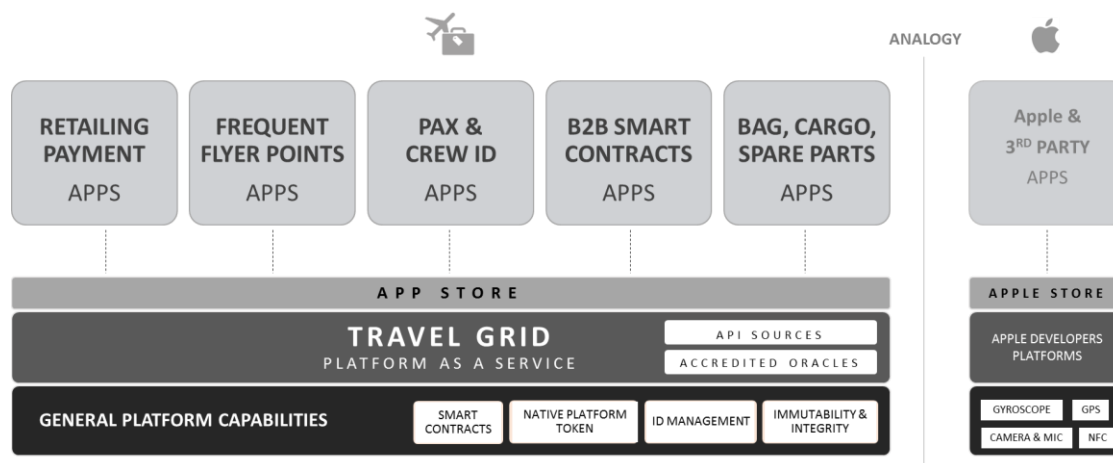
ANALOGY

RETAILING PAYMENT
APPS

FREQUENT FLYER POINTS
APPS

PAX & CREW ID
APPS

B2B SMART CONTRACTS
APPS

BAG, CARGO, SPARE PARTS
APPS

APP STORE

TRAVEL GRID
PLATFORM AS A SERVICE

API SOURCES

ACCREDITED ORACLES

GENERAL PLATFORM CAPABILITIES

SMART CONTRACTS

NATIVE PLATFORM TOKEN

ID MANAGEMENT

IMMUTABILITY & INTEGRITY

Apple & 3$^{RD}$ PARTY
APPS

APPLE STORE

APPLE DEVELOPERS PLATFORMS

GYROSCOPE

GPS

CAMERA & MIC

NFC